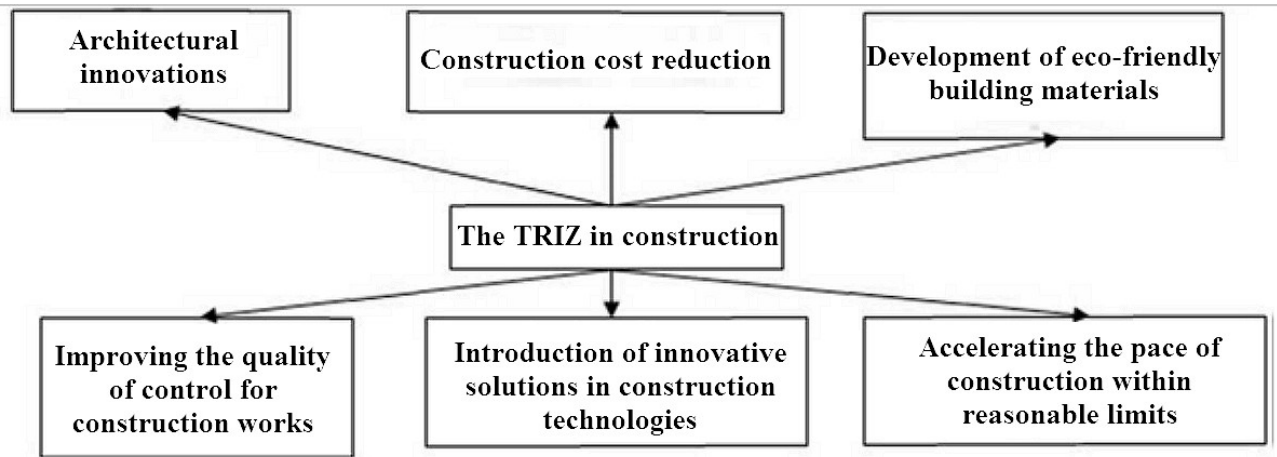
Architectural innovations

Construction cost reduction

Development of eco-friendly building materials

The TRIZ in construction

Improving the quality of control for construction works

Introduction of innovative solutions in construction technologies

Accelerating the pace of construction within reasonable limits